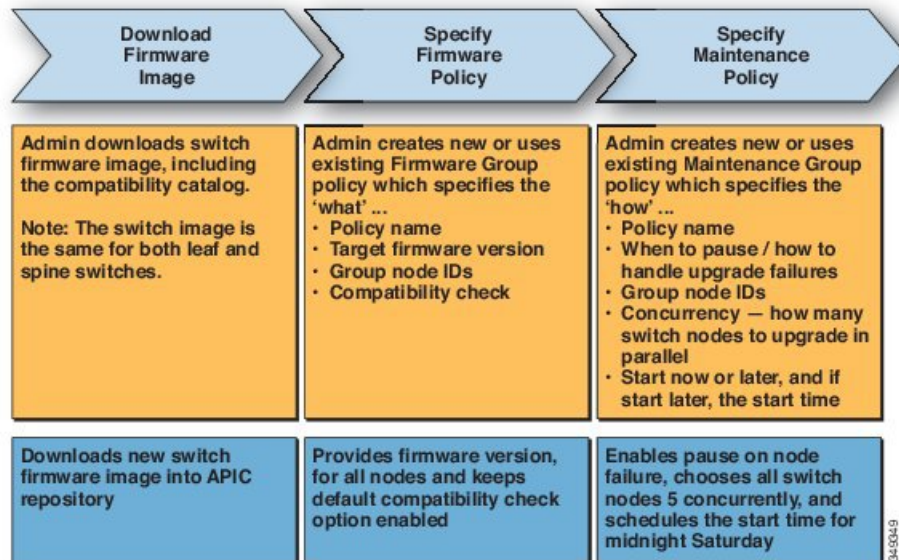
Download Firmware Image

Specify Firmware Policy

Specify Maintenance Policy

Admin downloads switch firmware image, including the compatibility catalog.

Note: The switch image is the same for both leaf and spine switches.

Admin creates new or uses existing Firmware Group policy which specifies the 'what' ...
· Policy name
· Target firmware version
· Group node IDs
· Compatibility check

Admin creates new or uses existing Maintenance Group policy which specifies the 'how' ...
· Policy name
· When to pause / how to handle upgrade failures
· Group node IDs
· Concurrency — how many switch nodes to upgrade in parallel
· Start now or later, and if start later, the start time

Downloads new switch firmware image into APIC repository

Provides firmware version, for all nodes and keeps default compatibility check option enabled

Enables pause on node failure, chooses all switch nodes 5 concurrently, and schedules the start time for midnight Saturday

349349